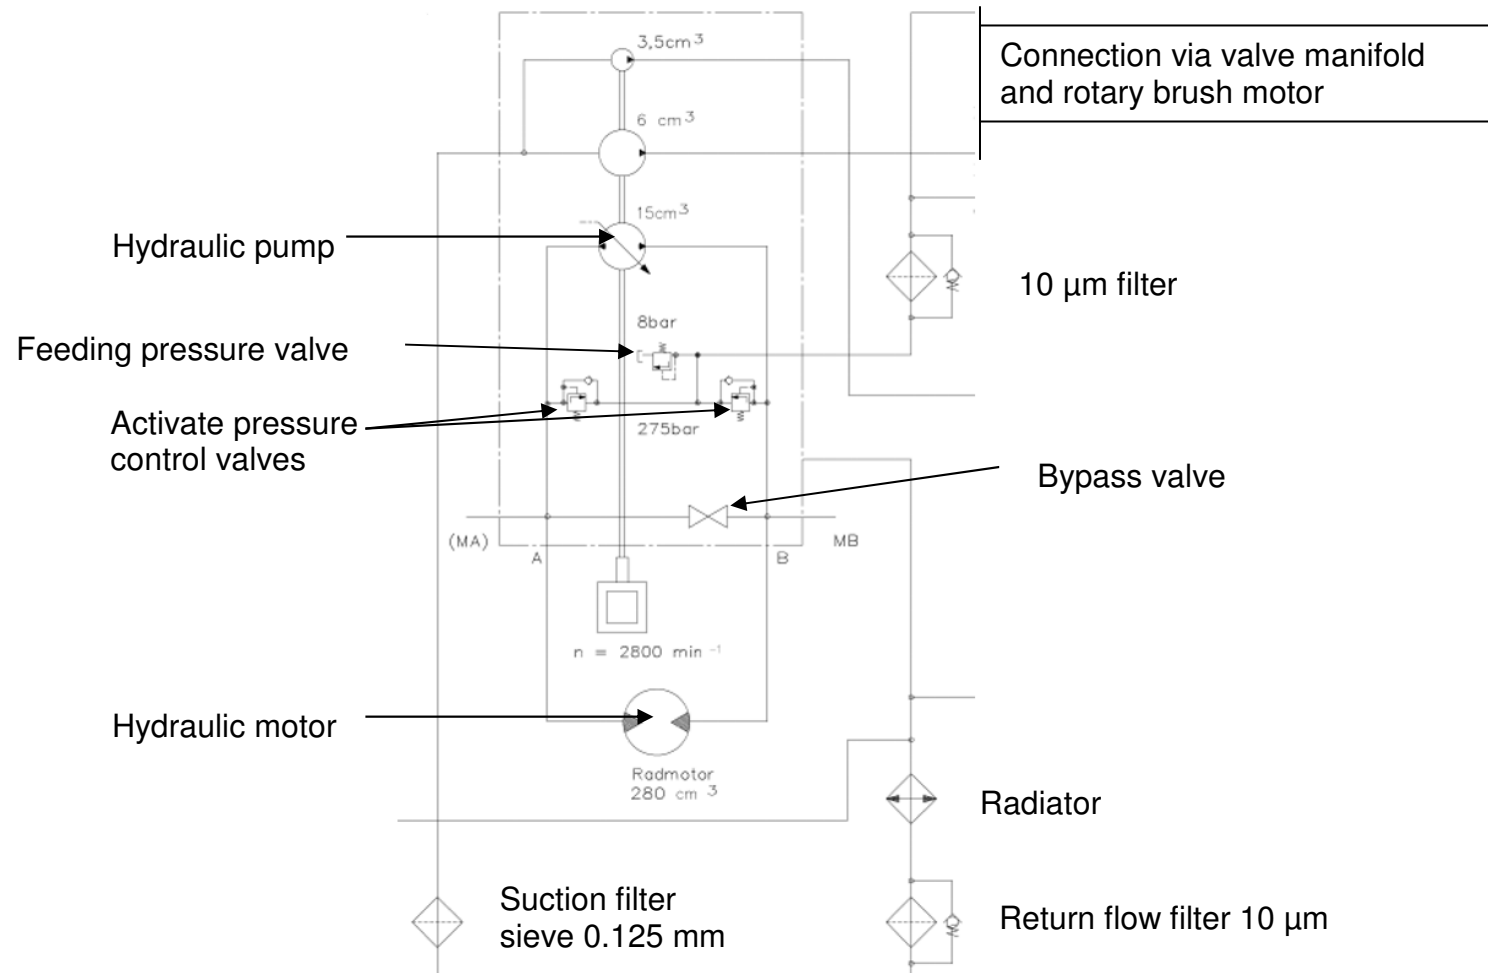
Connection via valve manifold and rotary brush motor

3,5cm$^3$

6 cm$^3$

15cm$^3$

Hydraulic pump

10 µm filter

8bar

Feeding pressure valve

Activate pressure control valves

275bar

Bypass valve

(MA)

A

B

MB

n = 2800 min$^{-1}$

Hydraulic motor

Radmotor
280 cm$^3$

Radiator

Suction filter sieve 0.125 mm

Return flow filter 10 µm